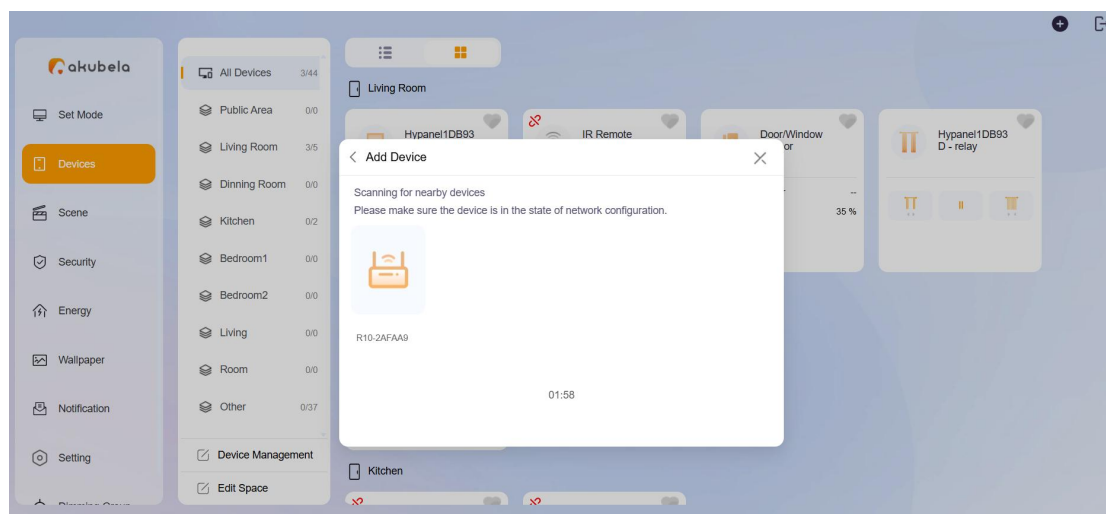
akubela

Set Mode

Devices

Scene

Security

Energy

Wallpaper

Notification

Setting

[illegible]

All Devices 3/44

Public Area 0/0

Living Room 3/5

Dinning Room 0/0

Kitchen 0/2

Bedroom1 0/0

Bedroom2 0/0

Living 0/0

Room 0/0

Other 0/37

Device Management

Edit Space

Living Room

Hypanel1DB93

IR Remote

Door/Window
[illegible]or

--

35 %

Hypanel1DB93
D - relay

Kitchen

Add Device

Scanning for nearby devices
Please make sure the device is in the state of network configuration.

R10-2AFAA9

01:58